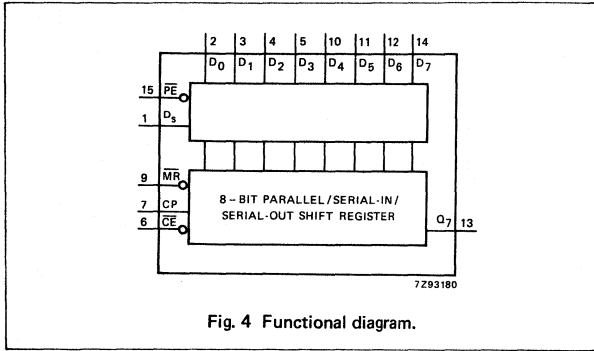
2 3 4 5 10 11 12 14

$D_0$ $D_1$ $D_2$ $D_3$ $D_4$ $D_5$ $D_6$ $D_7$

15 $\overline{PE}$

1 $D_s$

9 $\overline{MR}$

7 CP

6 $\overline{CE}$

8 - BIT PARALLEL/SERIAL-IN/ SERIAL-OUT SHIFT REGISTER

$Q_7$ 13

7Z93180

Fig. 4 Functional diagram.